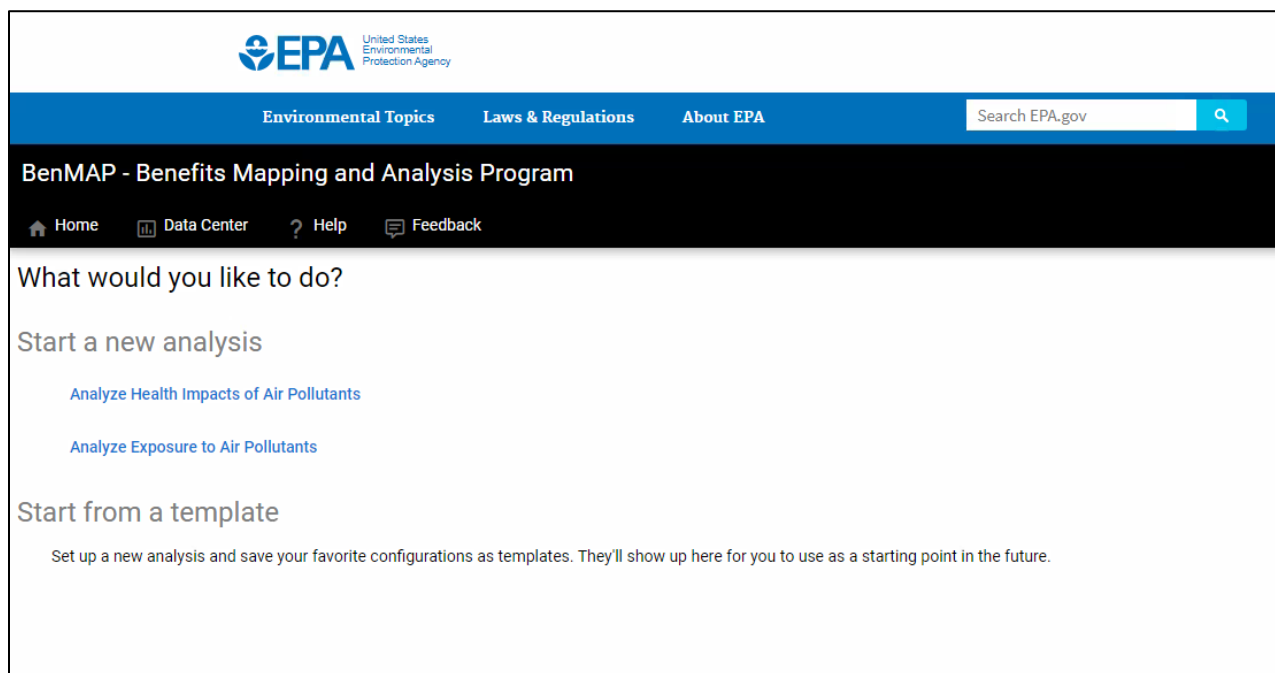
EPA United States Environmental Protection Agency

Environmental Topics Laws & Regulations About EPA

Search EPA.gov

BenMAP - Benefits Mapping and Analysis Program

Home Data Center Help Feedback

What would you like to do?

Start a new analysis

Analyze Health Impacts of Air Pollutants

Analyze Exposure to Air Pollutants

Start from a template

Set up a new analysis and save your favorite configurations as templates. They'll show up here for you to use as a starting point in the future.